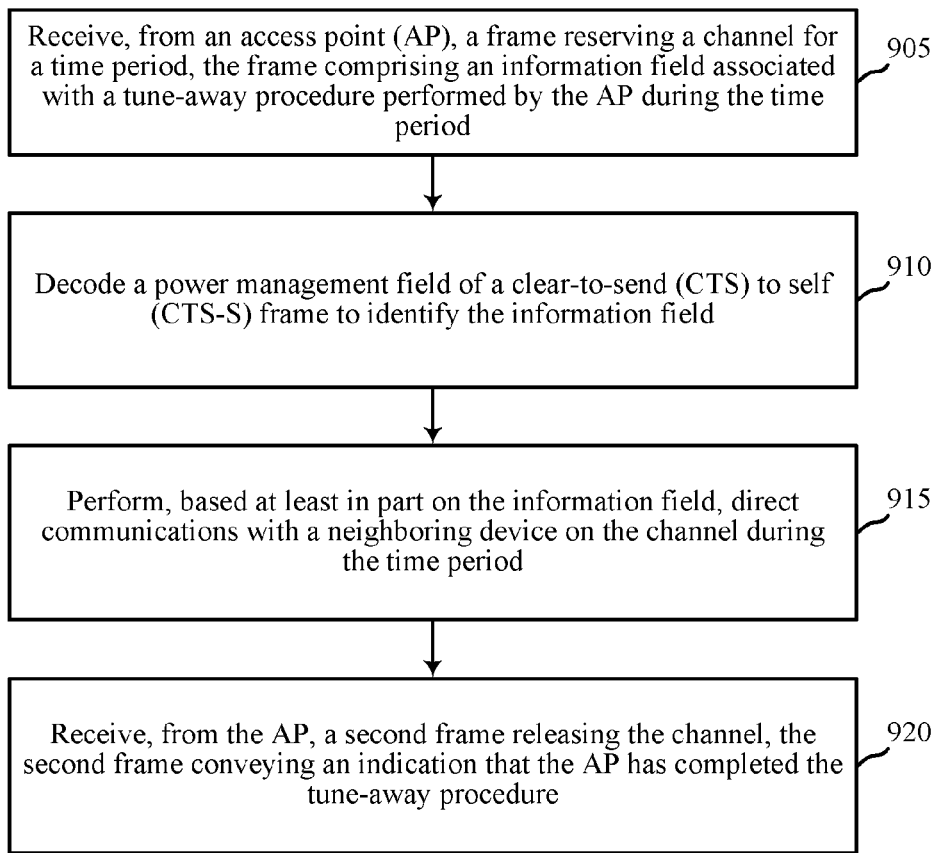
Receive, from an access point (AP), a frame reserving a channel for a time period, the frame comprising an information field associated with a tune-away procedure performed by the AP during the time period

905

Decode a power management field of a clear-to-send (CTS) to self (CTS-S) frame to identify the information field

910

Perform, based at least in part on the information field, direct communications with a neighboring device on the channel during the time period

915

Receive, from the AP, a second frame releasing the channel, the second frame conveying an indication that the AP has completed the tune-away procedure

920